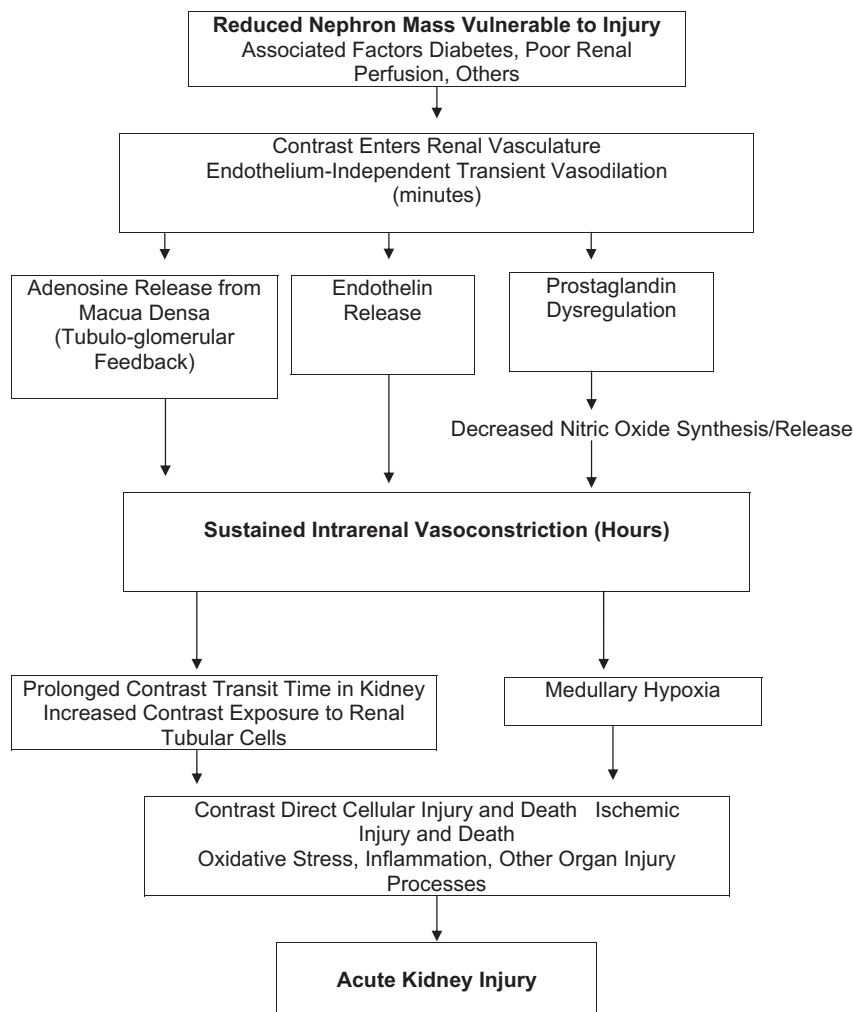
**Reduced Nephron Mass Vulnerable to Injury**
Associated Factors Diabetes, Poor Renal Perfusion, Others

Contrast Enters Renal Vasculature
Endothelium-Independent Transient Vasodilation (minutes)

Adenosine Release from Macua Densa (Tubulo-glomerular Feedback)

Endothelin Release

Prostaglandin Dysregulation

Decreased Nitric Oxide Synthesis/Release

**Sustained Intrarenal Vasoconstriction (Hours)**

Prolonged Contrast Transit Time in Kidney
Increased Contrast Exposure to Renal Tubular Cells

Medullary Hypoxia

Contrast Direct Cellular Injury and Death Ischemic Injury and Death
Oxidative Stress, Inflammation, Other Organ Injury Processes

**Acute Kidney Injury**